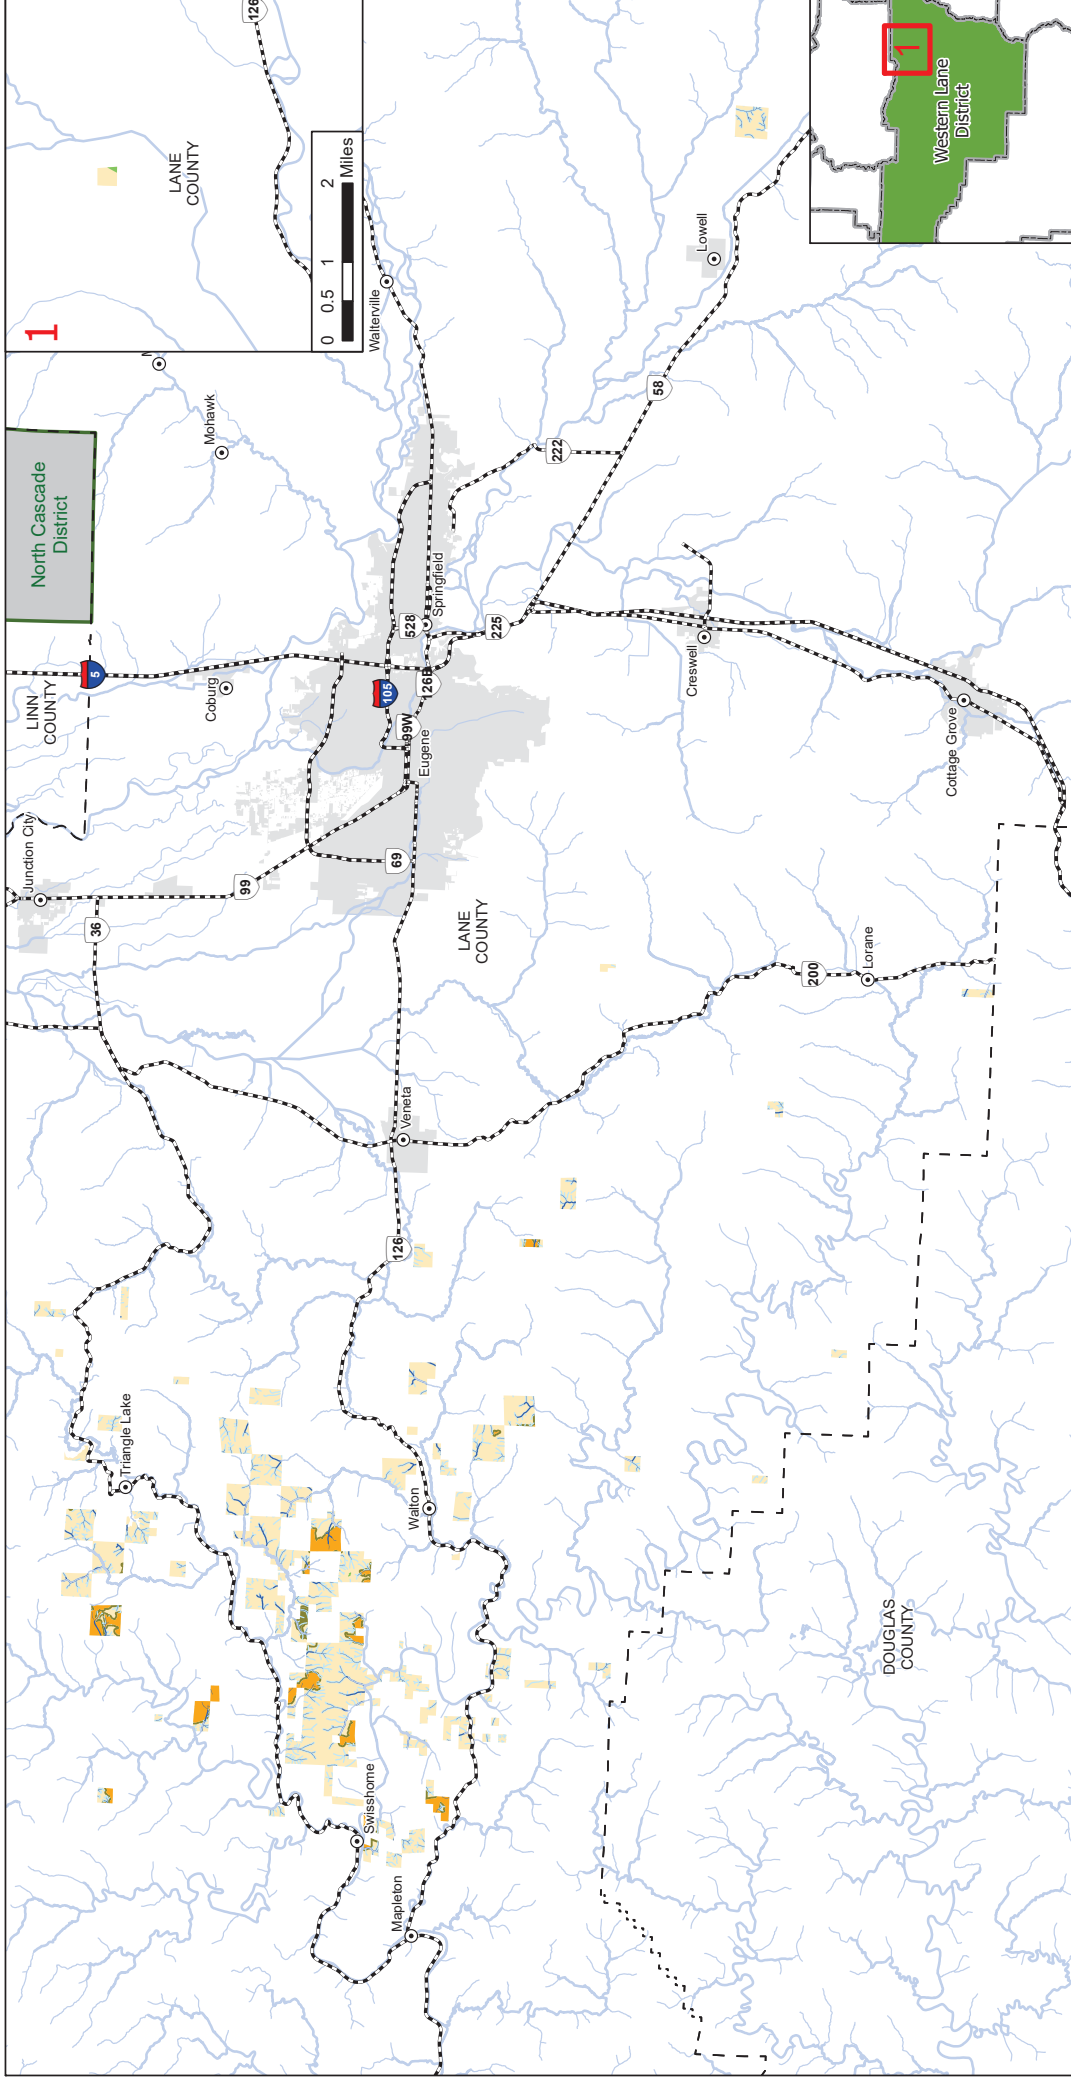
1

LANE COUNTY

0 0.5 1 2 Miles

126

Walterville

Lowell

Western Lane District

1

North Cascade District

Mohawk

LINN COUNTY

5

Coburg

105

528

Springfield

222

58

126

99W

Eugene

225

Creswell

Junction City

99

69

36

LANE COUNTY

Cottage Grove

200

Lorane

Veneta

126

Triangle Lake

Walton

DOUGLAS COUNTY

Swisshome

Mapleton